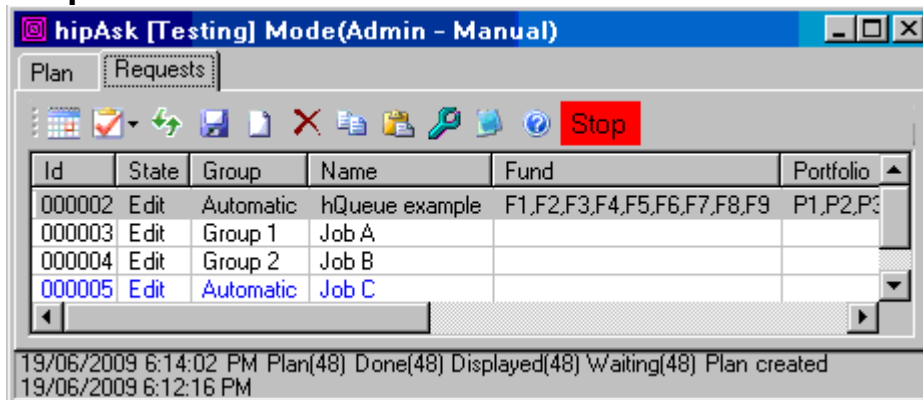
hipAsk [Testing] Mode(Admin - Manual)

Plan Requests

Stop

| Id | State | Group | Name | Fund | Portfolio |
|---|---|---|---|---|---|
| 000002 | Edit | Automatic | hQueue example | F1,F2,F3,F4,F5,F6,F7,F8,F9 | P1,P2,P3 |
| 000003 | Edit | Group 1 | Job A | | |
| 000004 | Edit | Group 2 | Job B | | |
| 000005 | Edit | Automatic | Job C | | |

19/06/2009 6:14:02 PM Plan(48) Done(48) Displayed(48) Waiting(48) Plan created 19/06/2009 6:12:16 PM